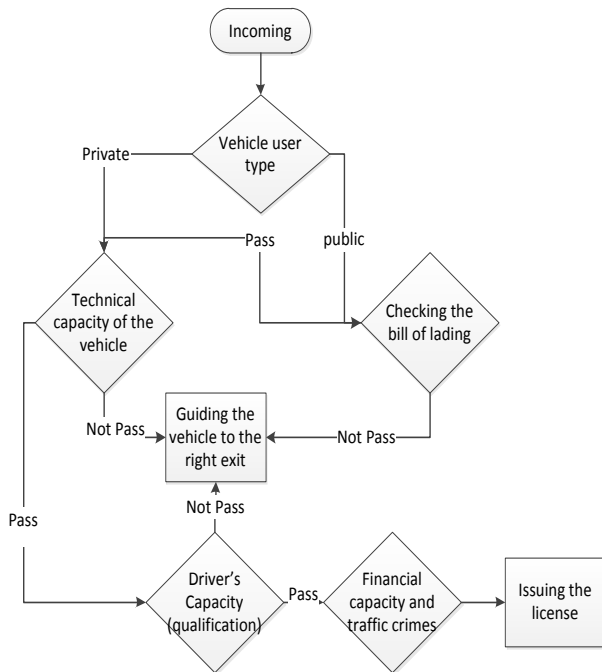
Incoming

Vehicle user type

Private

public

Pass

Technical capacity of the vehicle

Checking the bill of lading

Not Pass

Guiding the vehicle to the right exit

Not Pass

Pass

Not Pass

Driver's Capacity (qualification)

Pass

Financial capacity and traffic crimes

Issuing the license